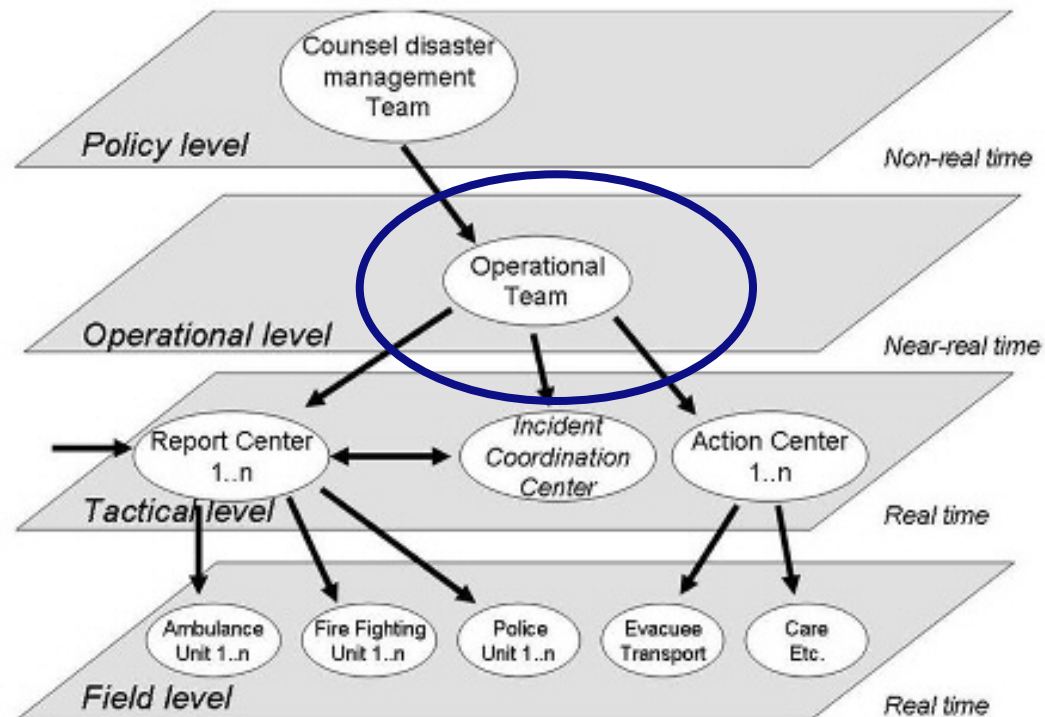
Counsel disaster management Team

Policy level

Non-real time

Operational Team

Operational level

Near-real time

Report Center 1..n

Incident Coordination Center

Action Center 1..n

Tactical level

Real time

Ambulance Unit 1..n

Fire Fighting Unit 1..n

Police Unit 1..n

Evacuee Transport

Care Etc.

Field level

Real time